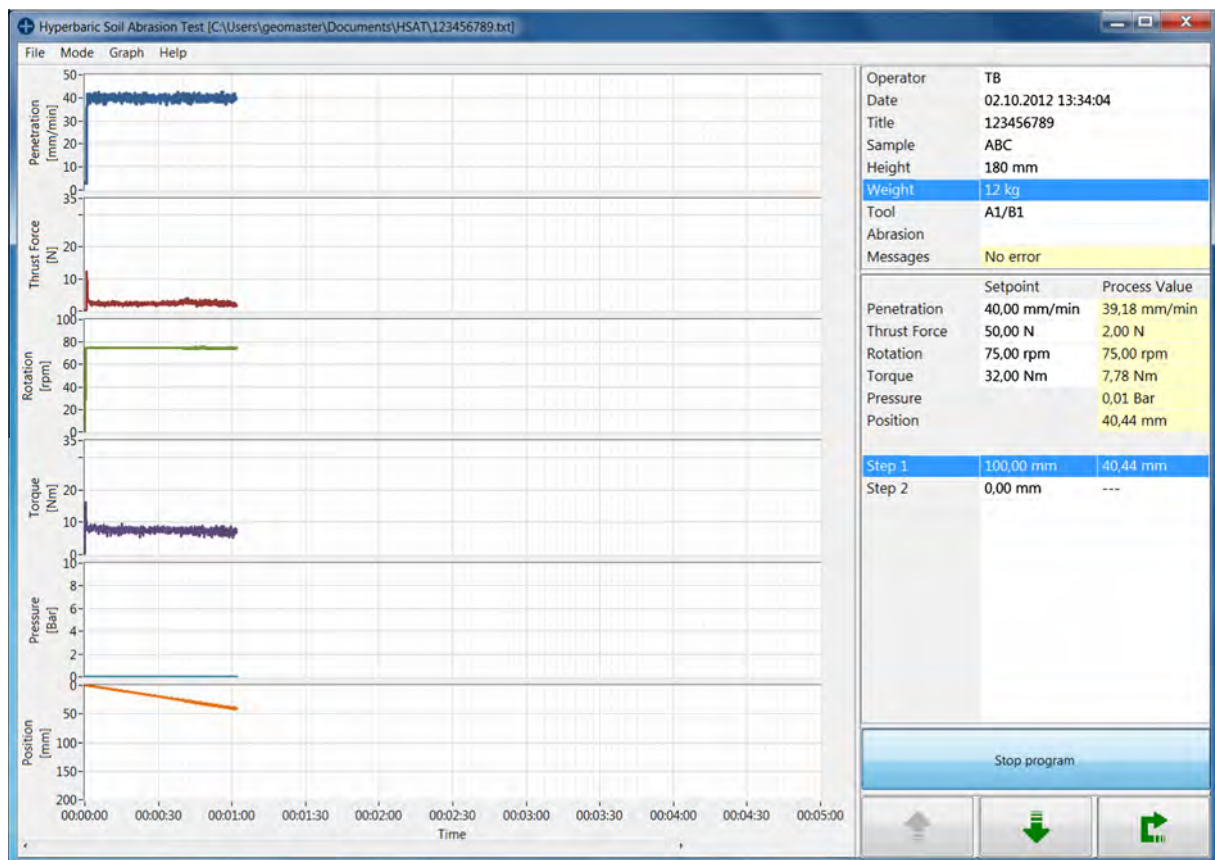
Hyperbaric Soil Abrasion Test [C:\Users\geomaster\Documents\HSAT\123456789.txt]

File Mode Graph Help

Penetration [mm/min]
50
40
30
20
10
0

Thrust Force [N]
35
20
10
0

Rotation [rpm]
100
80
60
40
20
0

Torque [Nm]
35
20
10
0

Pressure [Bar]
10
8
6
4
2
0

Position [mm]
0
50
100
150
200

00:00:00 00:00:30 00:01:00 00:01:30 00:02:00 00:02:30 00:03:00 00:03:30 00:04:00 00:04:30 00:05:00
Time

| | |
|---|---|
| Operator | TB |
| Date | 02.10.2012 13:34:04 |
| Title | 123456789 |
| Sample | ABC |
| Height | 180 mm |
| Weight | 12 kg |
| Tool | A1/B1 |
| Abrasion | |
| Messages | No error |

| | Setpoint | Process Value |
|---|---|---|
| Penetration | 40,00 mm/min | 39,18 mm/min |
| Thrust Force | 50,00 N | 2,00 N |
| Rotation | 75,00 rpm | 75,00 rpm |
| Torque | 32,00 Nm | 7,78 Nm |
| Pressure | | 0,01 Bar |
| Position | | 40,44 mm |
| Step 1 | 100,00 mm | 40,44 mm |
| Step 2 | 0,00 mm | --- |

Stop program